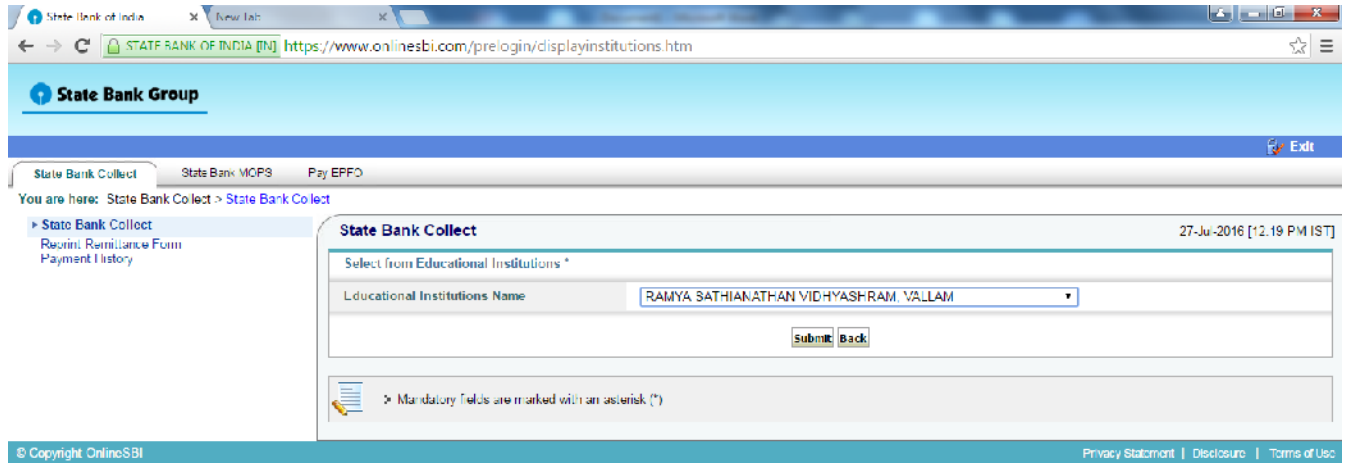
State Bank of India ×
New Tab ×
STATE BANK OF INDIA [IN] https://www.onlinesbi.com/prelogin/displayinstitutions.htm

State Bank Group

Exit

State Bank Collect | State Bank MOPS | Pay EPFO

You are here: State Bank Collect > State Bank Collect

▸ State Bank Collect
Reprint Remittance Form
Payment History

State Bank Collect
27-Jul-2016 [12.19 PM IST]

Select from Educational Institutions *

Educational Institutions Name | RAMYA SATHIANATHAN VIDHYASHRAM, VALLAM

Submit Back

> Mandatory fields are marked with an asterisk (*)

© Copyright OnlineSBI
Privacy Statement | Disclosure | Terms of Use